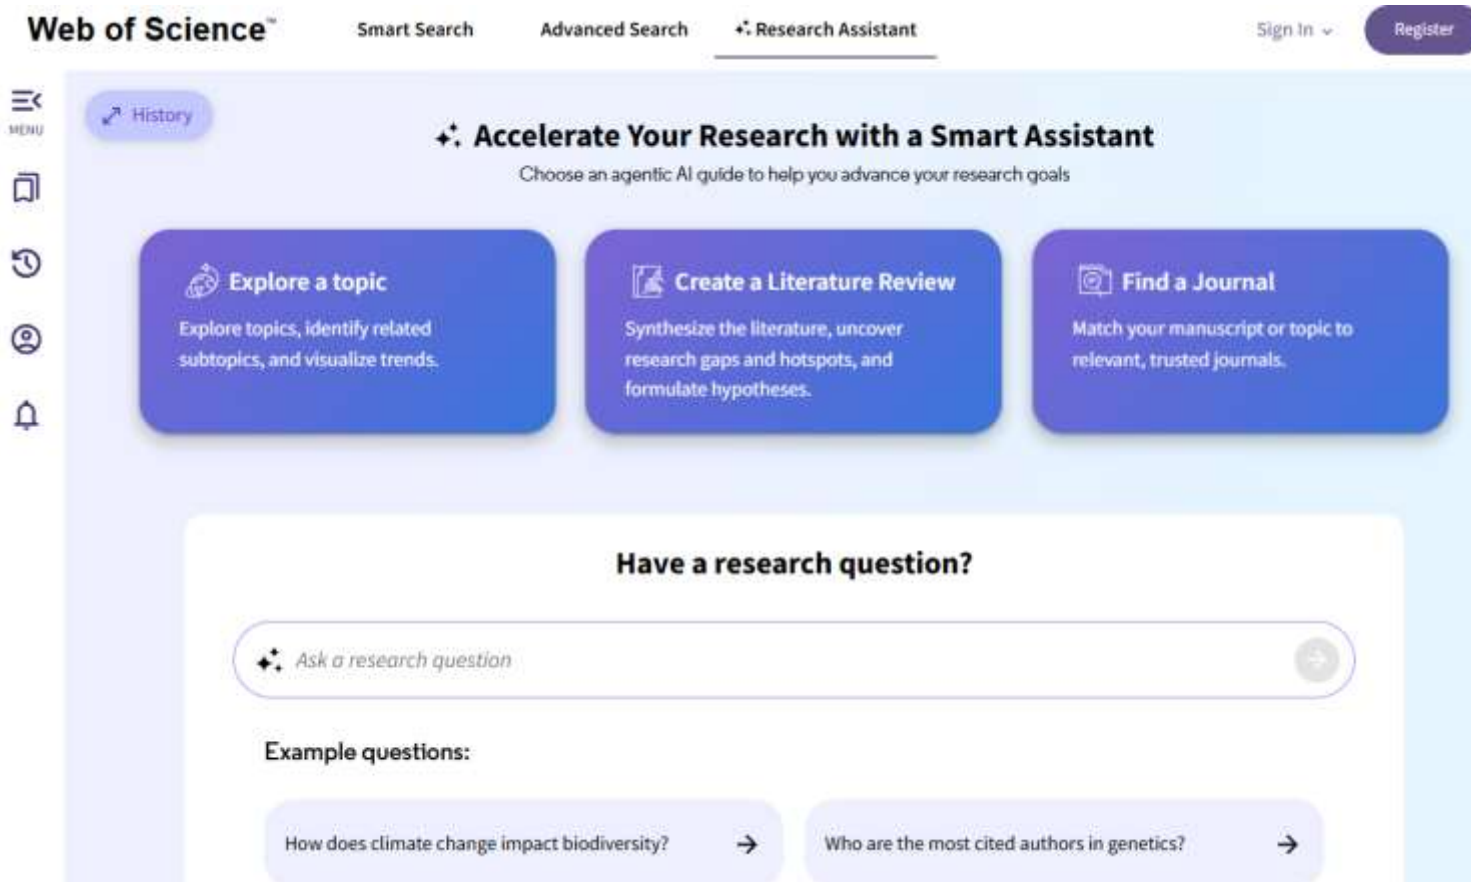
Web of Science™

Smart Search

Advanced Search

Research Assistant

Sign In

Register

MENU

History

Accelerate Your Research with a Smart Assistant

Choose an agentic AI guide to help you advance your research goals

Explore a topic

Explore topics, identify related subtopics, and visualize trends.

Create a Literature Review

Synthesize the literature, uncover research gaps and hotspots, and formulate hypotheses.

Find a Journal

Match your manuscript or topic to relevant, trusted journals.

Have a research question?

Ask a research question

Example questions:

How does climate change impact biodiversity?

Who are the most cited authors in genetics?